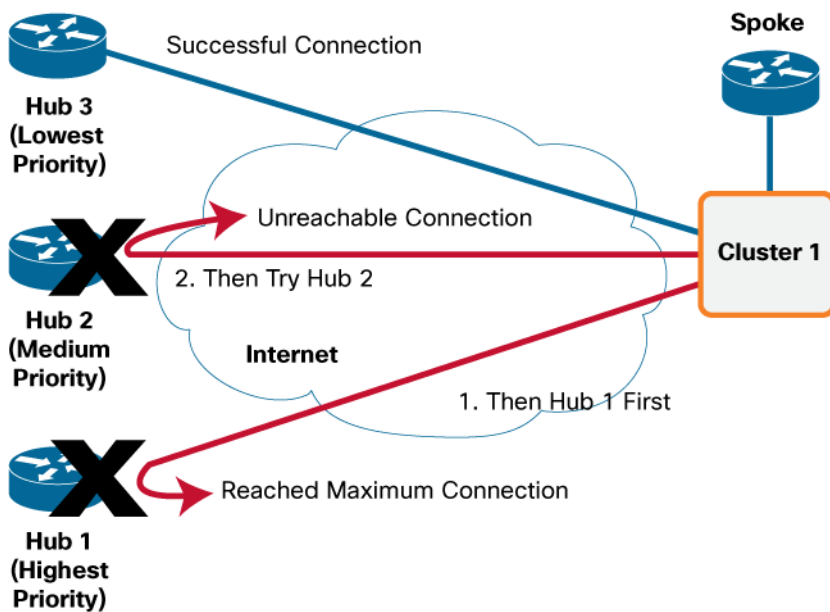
Successful Connection

Spoke

Hub 3 (Lowest Priority)

Unreachable Connection

Cluster 1

2. Then Try Hub 2

Hub 2 (Medium Priority)

Internet

1. Then Hub 1 First

Reached Maximum Connection

Hub 1 (Highest Priority)